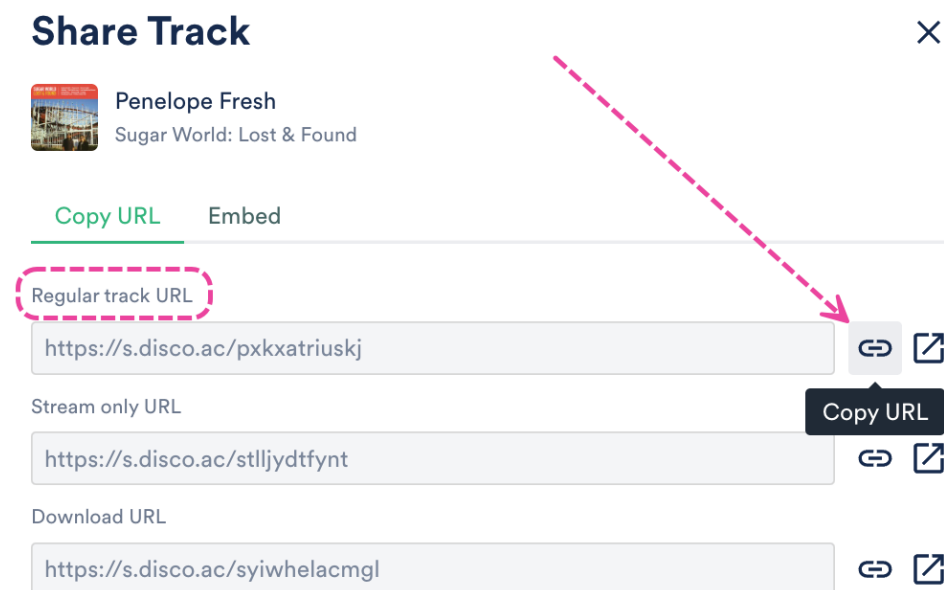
Share Track

×

Penelope Fresh
Sugar World: Lost & Found

Copy URL Embed

Regular track URL
https://s.disco.ac/pxkxatriuskj
Copy URL

Stream only URL
https://s.disco.ac/stlljydtfynt

Download URL
https://s.disco.ac/syiwhelacmgl